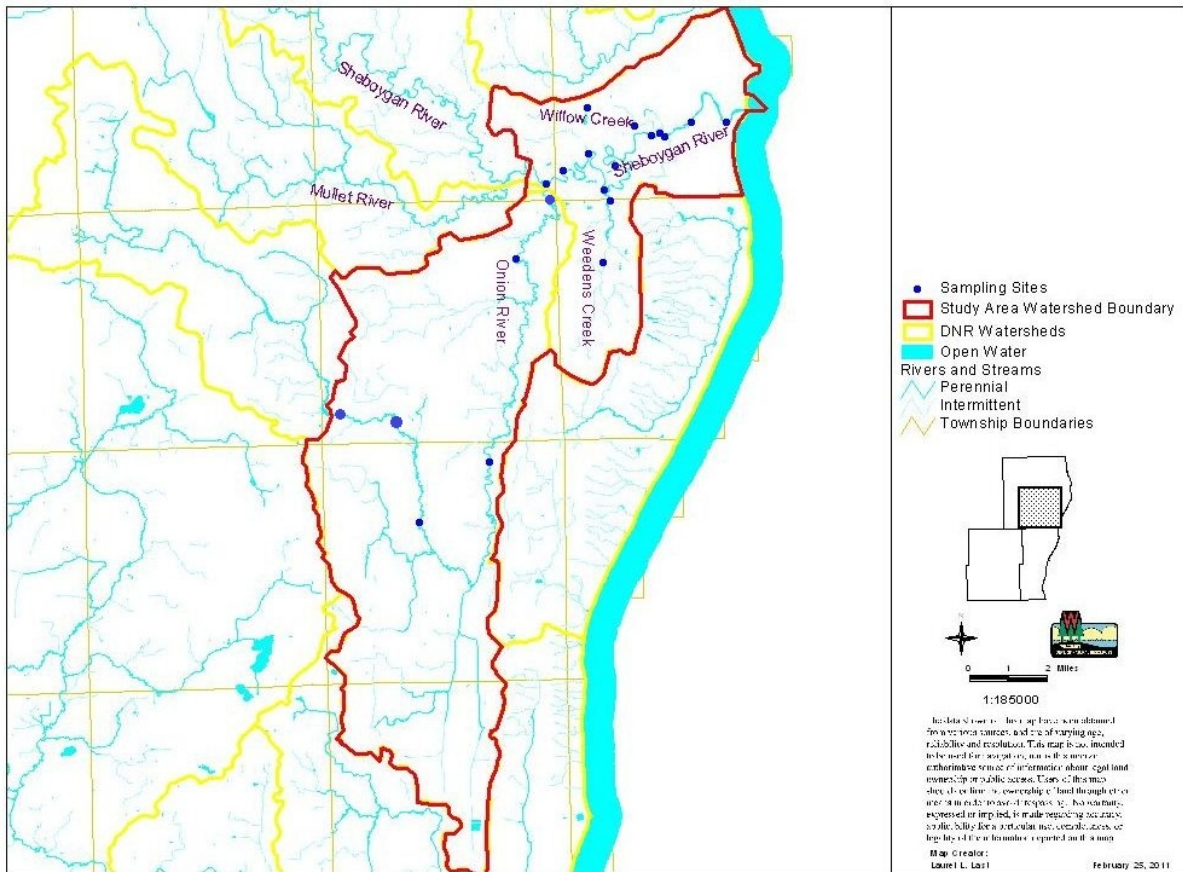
Sheboygan River

Willow Creek

Sheboygan River

Mullet River

Onion River

Weedens Creek

Sampling Sites
Study Area Watershed Boundary
DNR Watersheds
Open Water
Rivers and Streams
Perennial
Intermittent
Township Boundaries

N

0 1 2 Miles

1:185000

The data shown on this map have been obtained from various sources, and are of varying age, reliability and resolution. This map is not intended to be used for navigation, nor is this map an authoritative source of information about legal land ownership or public access. Users of this map should confirm the ownership of land through other means in order to avoid trespassing. No warranty, expressed or implied, is made regarding accuracy, applicability for a particular use, completeness, or legality of the information depicted on this map.

Map Creator:
Laurel L. Last

February 25, 2011